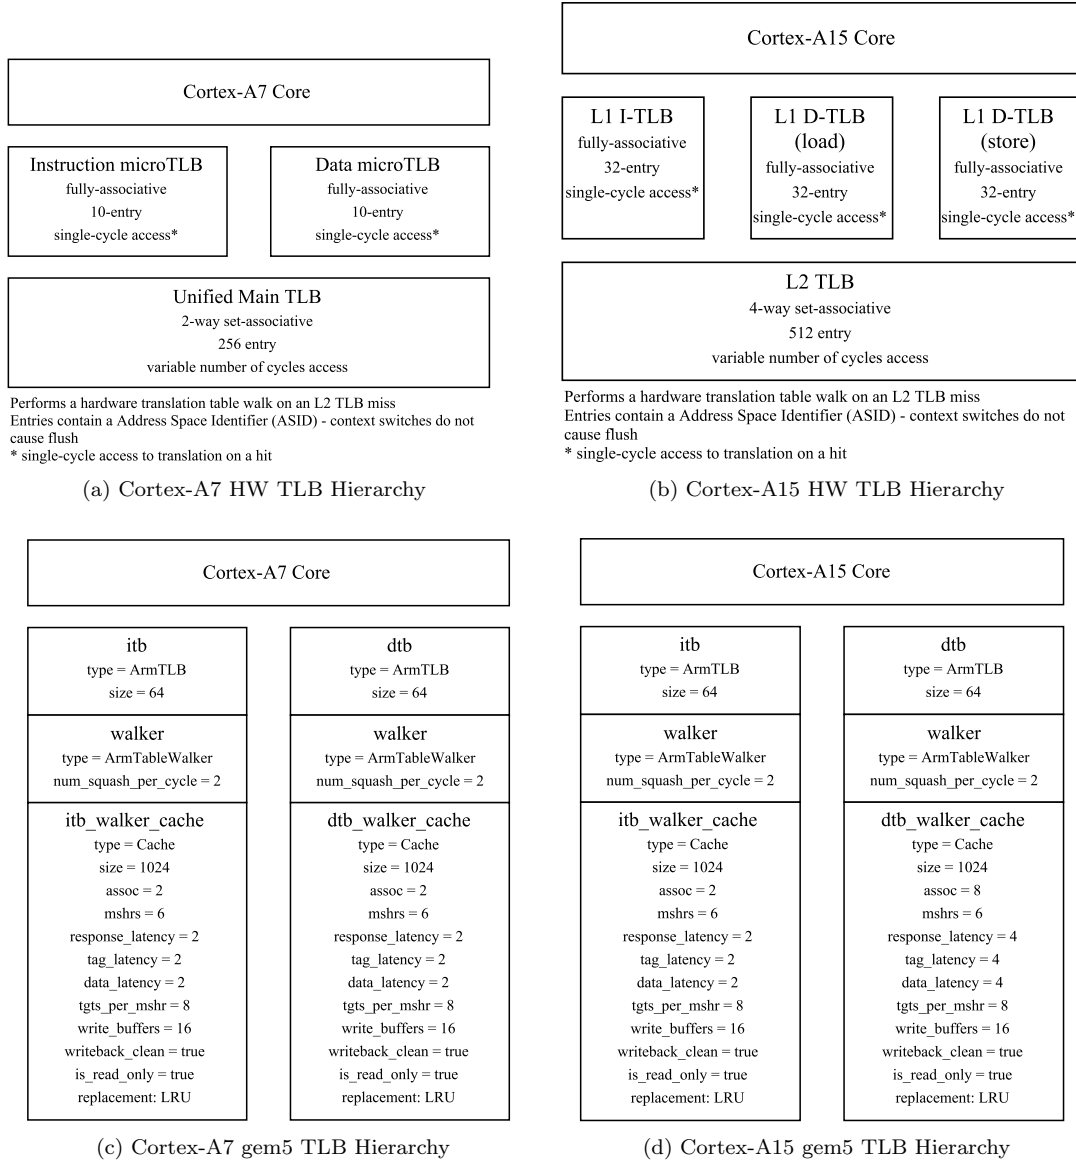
Cortex-A7 Core

Instruction microTLB
fully-associative
10-entry
single-cycle access*

Data microTLB
fully-associative
10-entry
single-cycle access*

Unified Main TLB
2-way set-associative
256 entry
variable number of cycles access

Performs a hardware translation table walk on an L2 TLB miss
Entries contain a Address Space Identifier (ASID) - context switches do not cause flush
* single-cycle access to translation on a hit

(a) Cortex-A7 HW TLB Hierarchy

Cortex-A15 Core

L1 I-TLB
fully-associative
32-entry
single-cycle access*

L1 D-TLB
(load)
fully-associative
32-entry
single-cycle access*

L1 D-TLB
(store)
fully-associative
32-entry
single-cycle access*

L2 TLB
4-way set-associative
512 entry
variable number of cycles access

Performs a hardware translation table walk on an L2 TLB miss
Entries contain a Address Space Identifier (ASID) - context switches do not cause flush
* single-cycle access to translation on a hit

(b) Cortex-A15 HW TLB Hierarchy

Cortex-A7 Core

itb
type = ArmTLB
size = 64

walker
type = ArmTableWalker
num_squash_per_cycle = 2

itb_walker_cache
type = Cache
size = 1024
assoc = 2
mshrs = 6
response_latency = 2
tag_latency = 2
data_latency = 2
tgts_per_mshr = 8
write_buffers = 16
writeback_clean = true
is_read_only = true
replacement: LRU

dtb
type = ArmTLB
size = 64

walker
type = ArmTableWalker
num_squash_per_cycle = 2

dtb_walker_cache
type = Cache
size = 1024
assoc = 2
mshrs = 6
response_latency = 2
tag_latency = 2
data_latency = 2
tgts_per_mshr = 8
write_buffers = 16
writeback_clean = true
is_read_only = true
replacement: LRU

(c) Cortex-A7 gem5 TLB Hierarchy

Cortex-A15 Core

itb
type = ArmTLB
size = 64

walker
type = ArmTableWalker
num_squash_per_cycle = 2

itb_walker_cache
type = Cache
size = 1024
assoc = 2
mshrs = 6
response_latency = 2
tag_latency = 2
data_latency = 2
tgts_per_mshr = 8
write_buffers = 16
writeback_clean = true
is_read_only = true
replacement: LRU

dtb
type = ArmTLB
size = 64

walker
type = ArmTableWalker
num_squash_per_cycle = 2

dtb_walker_cache
type = Cache
size = 1024
assoc = 8
mshrs = 6
response_latency = 4
tag_latency = 4
data_latency = 4
tgts_per_mshr = 8
write_buffers = 16
writeback_clean = true
is_read_only = true
replacement: LRU

(d) Cortex-A15 gem5 TLB Hierarchy